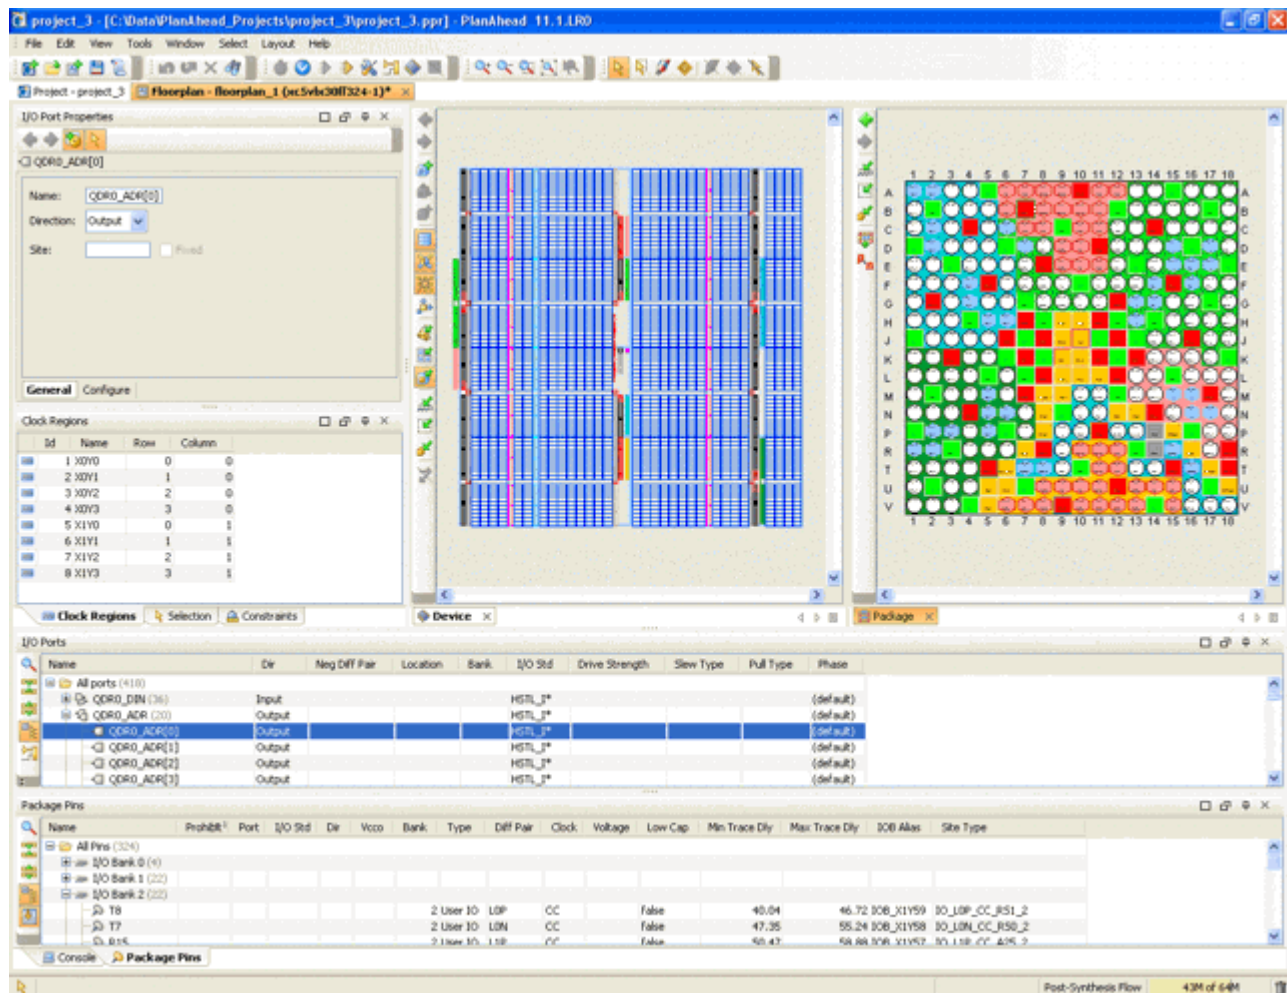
project_3 - [C:\Data\PlanAhead_Projects\project_3\project_3.ppr] - PlanAhead 11.1.LR0

File Edit View Tools Window Select Layout Help

Project - project_3 | Floorplan - floorplan_1 (xc5vlx30ff324-1)*

I/O Port Properties

QDR0_ADR[0]

Name: QDR0_ADR[0]
Direction: Output
Site: Fixed

General | Configure

Clock Regions

| Id | Name | Row | Column |
|---|---|---|---|
| 1 | X0Y0 | 0 | 0 |
| 2 | X0Y1 | 1 | 0 |
| 3 | X0Y2 | 2 | 0 |
| 4 | X0Y3 | 3 | 0 |
| 5 | X1Y0 | 0 | 1 |
| 6 | X1Y1 | 1 | 1 |
| 7 | X1Y2 | 2 | 1 |
| 8 | X1Y3 | 3 | 1 |

Clock Regions | Selection | Constraints

Device

1 2 3 4 5 6 7 8 9 10 11 12 13 14 15 16 17 18
A B C D E F G H J K L M N P R T U V
1 2 3 4 5 6 7 8 9 10 11 12 13 14 15 16 17 18

Package

I/O Ports

| Name | Dir | Neg Diff Pair | Location | Bank | I/O Std | Drive Strength | Slew Type | Pull Type | Phase |
|---|---|---|---|---|---|---|---|---|---|
| All ports (418) | | | | | | | | | |
| QDR0_DIN (36) | Input | | | | HSTL_I* | | | | (default) |
| QDR0_ADR (20) | Output | | | | HSTL_I* | | | | (default) |
| QDR0_ADR[0] | Output | | | | HSTL_I* | | | | (default) |
| QDR0_ADR[1] | Output | | | | HSTL_I* | | | | (default) |
| QDR0_ADR[2] | Output | | | | HSTL_I* | | | | (default) |
| QDR0_ADR[3] | Output | | | | HSTL_I* | | | | (default) |

Package Pins

| Name | Prohibit | Port | I/O Std | Dir | Vcco | Bank | Type | Diff Pair | Clock | Voltage | Low Cap | Min Trace Dly | Max Trace Dly | IOB Alias | Site Type |
|---|---|---|---|---|---|---|---|---|---|---|---|---|---|---|---|
| All Pins (324) | | | | | | | | | | | | | | | |
| I/O Bank 0 (4) | | | | | | | | | | | | | | | |
| I/O Bank 1 (22) | | | | | | | | | | | | | | | |
| I/O Bank 2 (22) | | | | | | | | | | | | | | | |
| T8 | | | | | | 2 | User IO | L0P | CC | | false | 40.04 | 46.72 | IOB_X1Y59 | IO_L0P_CC_RS1_2 |
| T7 | | | | | | 2 | User IO | L0N | CC | | false | 47.35 | 55.24 | IOB_X1Y58 | IO_L0N_CC_RS0_2 |
| R15 | | | | | | 2 | User IO | L1P | CC | | false | 50.47 | 58.88 | IOB_X1Y57 | IO_L1P_CC_A25_2 |

Console | Package Pins

Post-Synthesis Flow | 43M of 64M